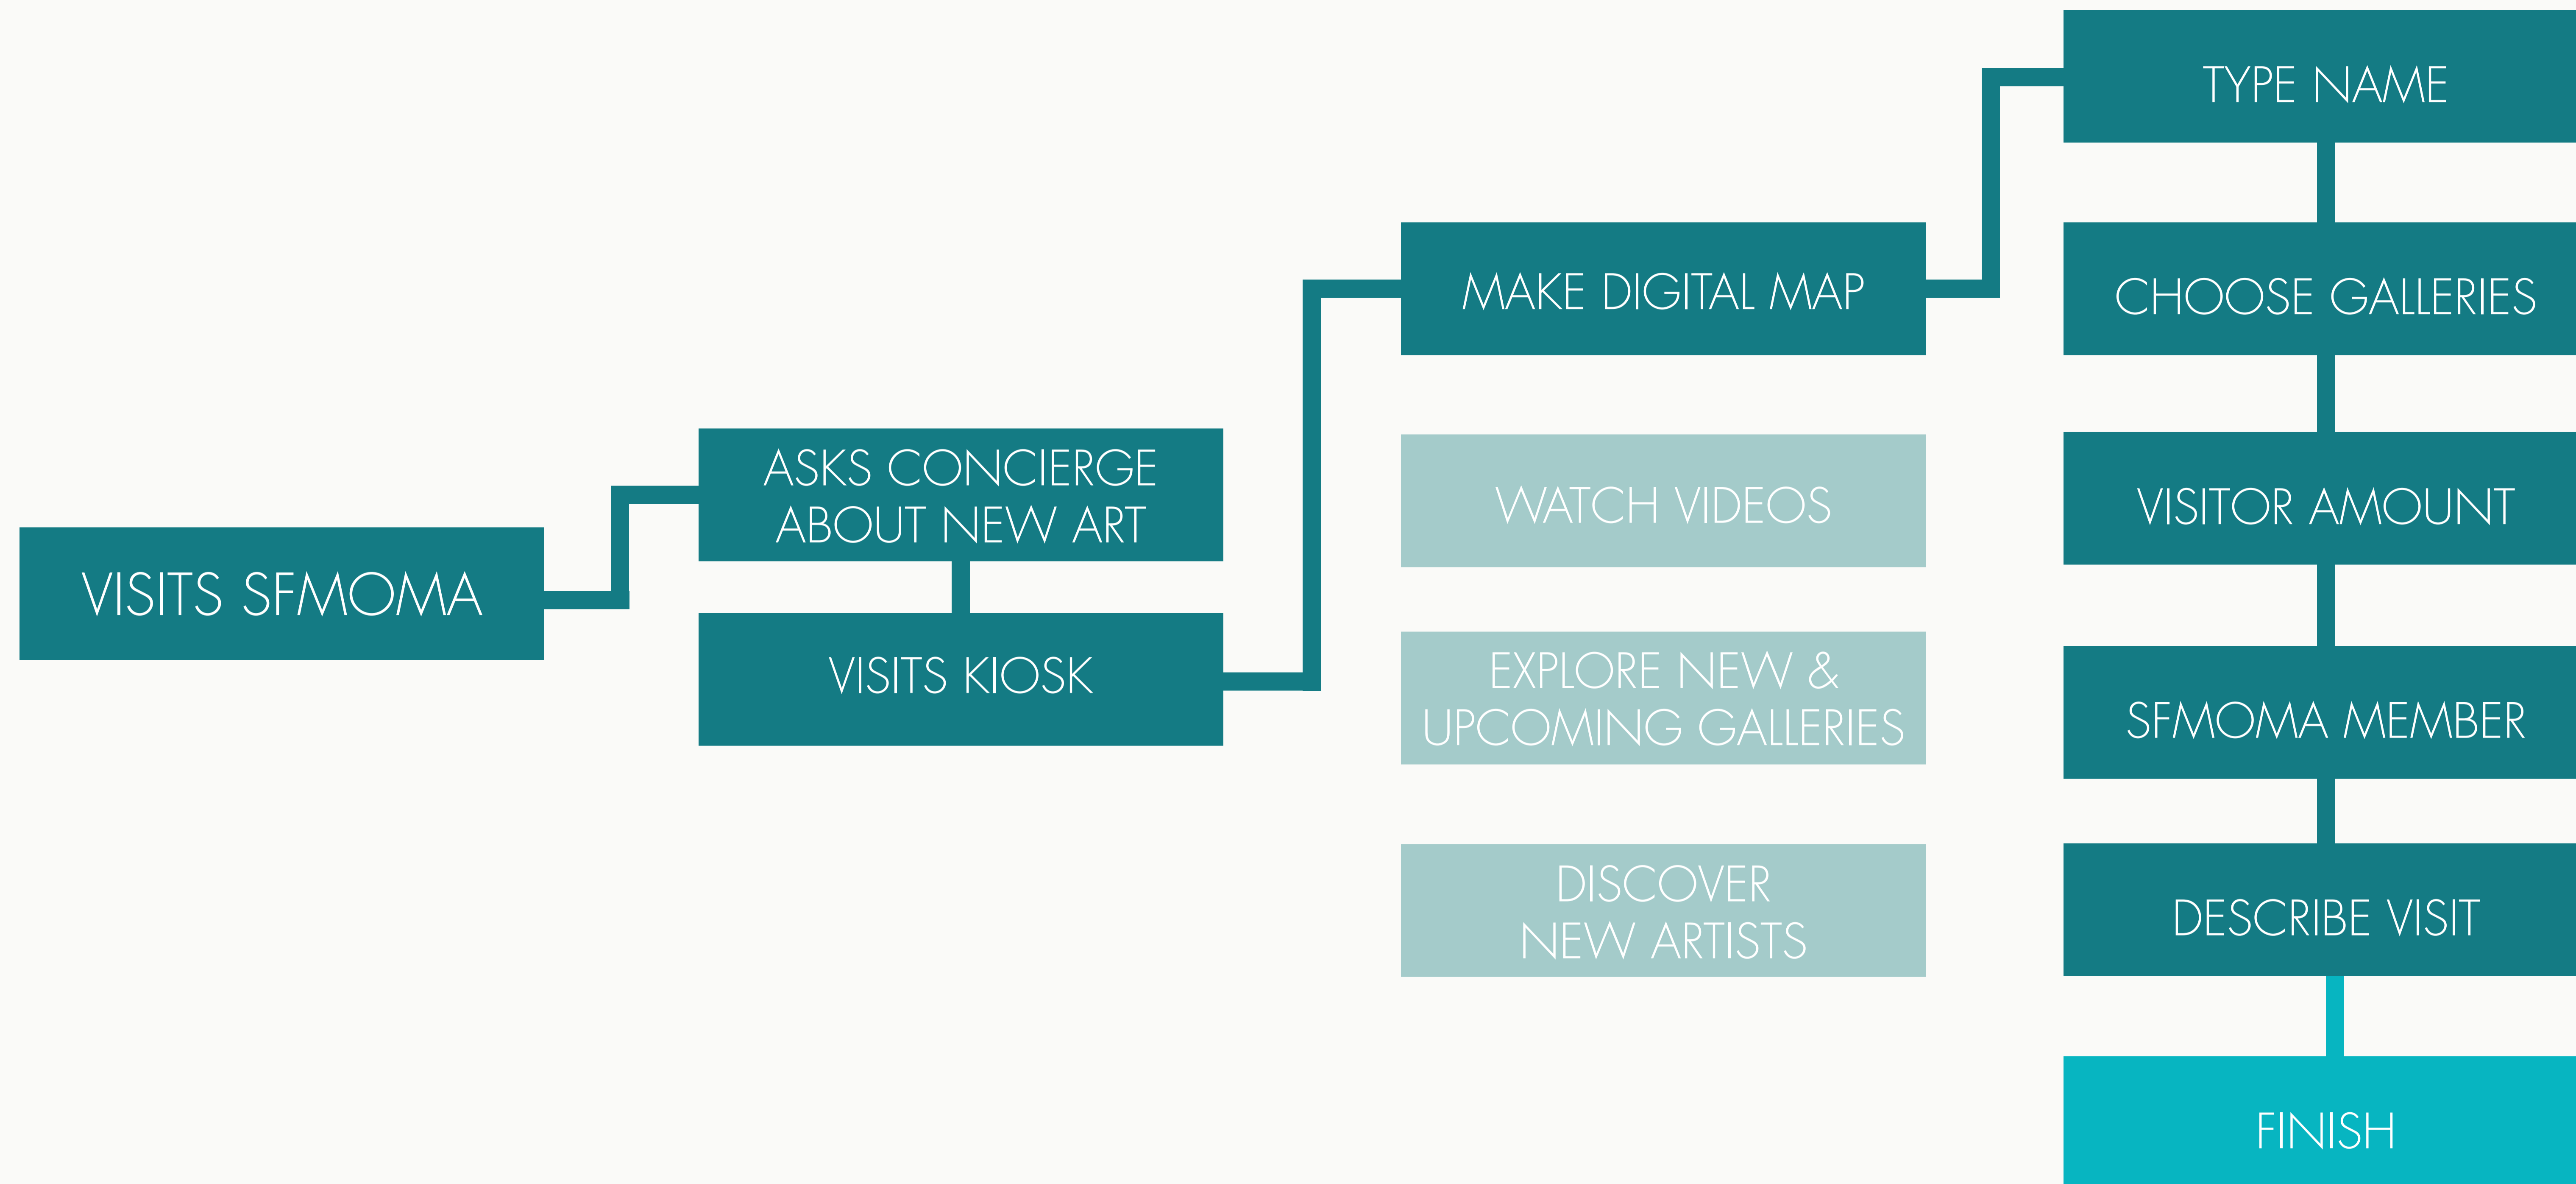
VISITS SFMOMA

ASKS CONCIERGE ABOUT NEW ART

VISITS KIOSK

MAKE DIGITAL MAP

WATCH VIDEOS

EXPLORE NEW & UPCOMING GALLERIES

DISCOVER NEW ARTISTS

TYPE NAME

CHOOSE GALLERIES

VISITOR AMOUNT

SFMOMA MEMBER

DESCRIBE VISIT

FINISH